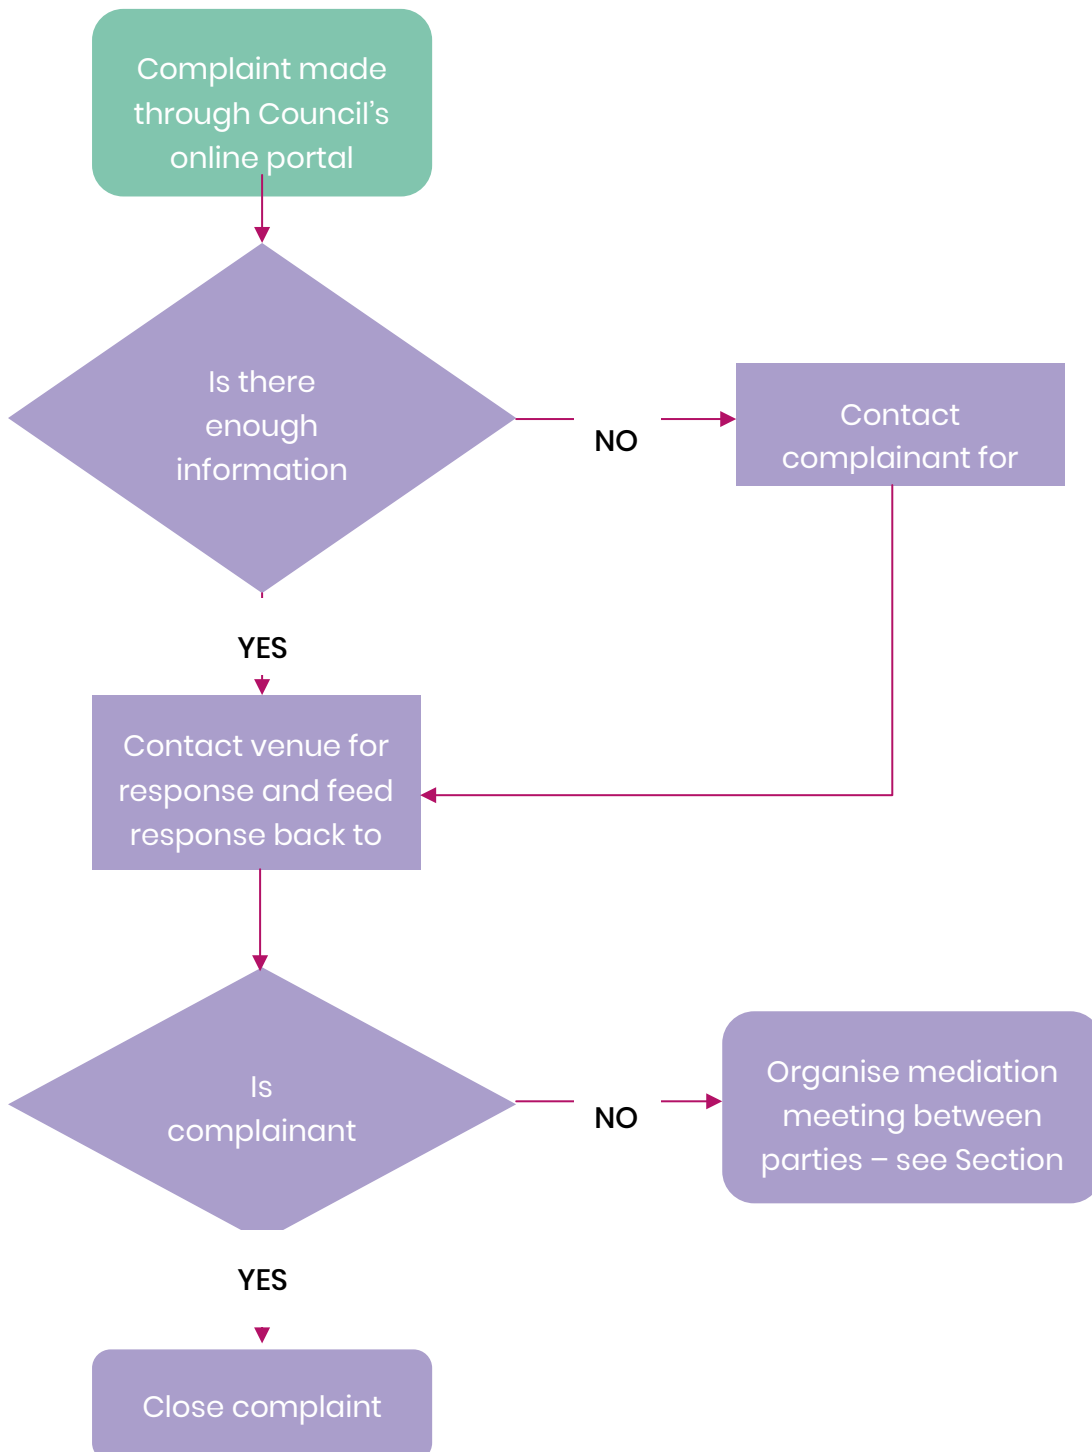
Complaint made through Council's online portal

Is there enough information

NO

Contact complainant for

YES

Contact venue for response and feed response back to

Is complainant

NO

Organise mediation meeting between parties – see Section

YES

Close complaint